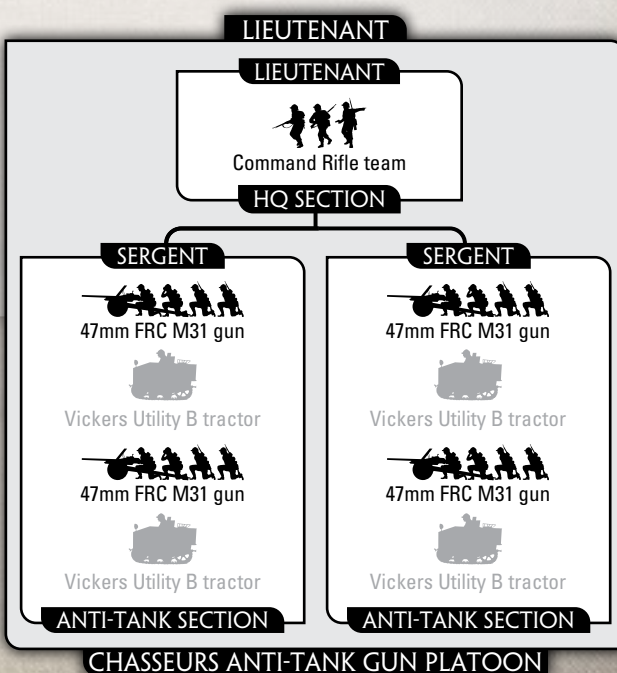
LIEUTENANT

LIEUTENANT

Command Rifle team

HQ SECTION

SERGENT

47mm FRC M31 gun

Vickers Utility B tractor

47mm FRC M31 gun

Vickers Utility B tractor

ANTI-TANK SECTION

SERGENT

47mm FRC M31 gun

Vickers Utility B tractor

47mm FRC M31 gun

Vickers Utility B tractor

ANTI-TANK SECTION

CHASSEURS ANTI-TANK GUN PLATOON